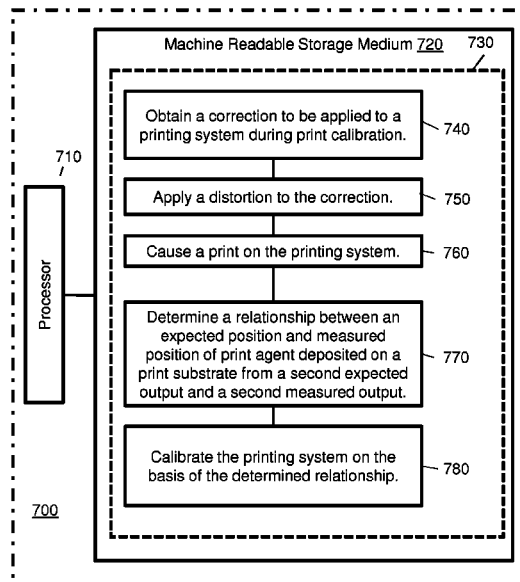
Machine Readable Storage Medium 720

730

Obtain a correction to be applied to a printing system during print calibration.

740

710

Apply a distortion to the correction.

750

Processor

Cause a print on the printing system.

760

Determine a relationship between an expected position and measured position of print agent deposited on a print substrate from a second expected output and a second measured output.

770

Calibrate the printing system on the basis of the determined relationship.

780

700